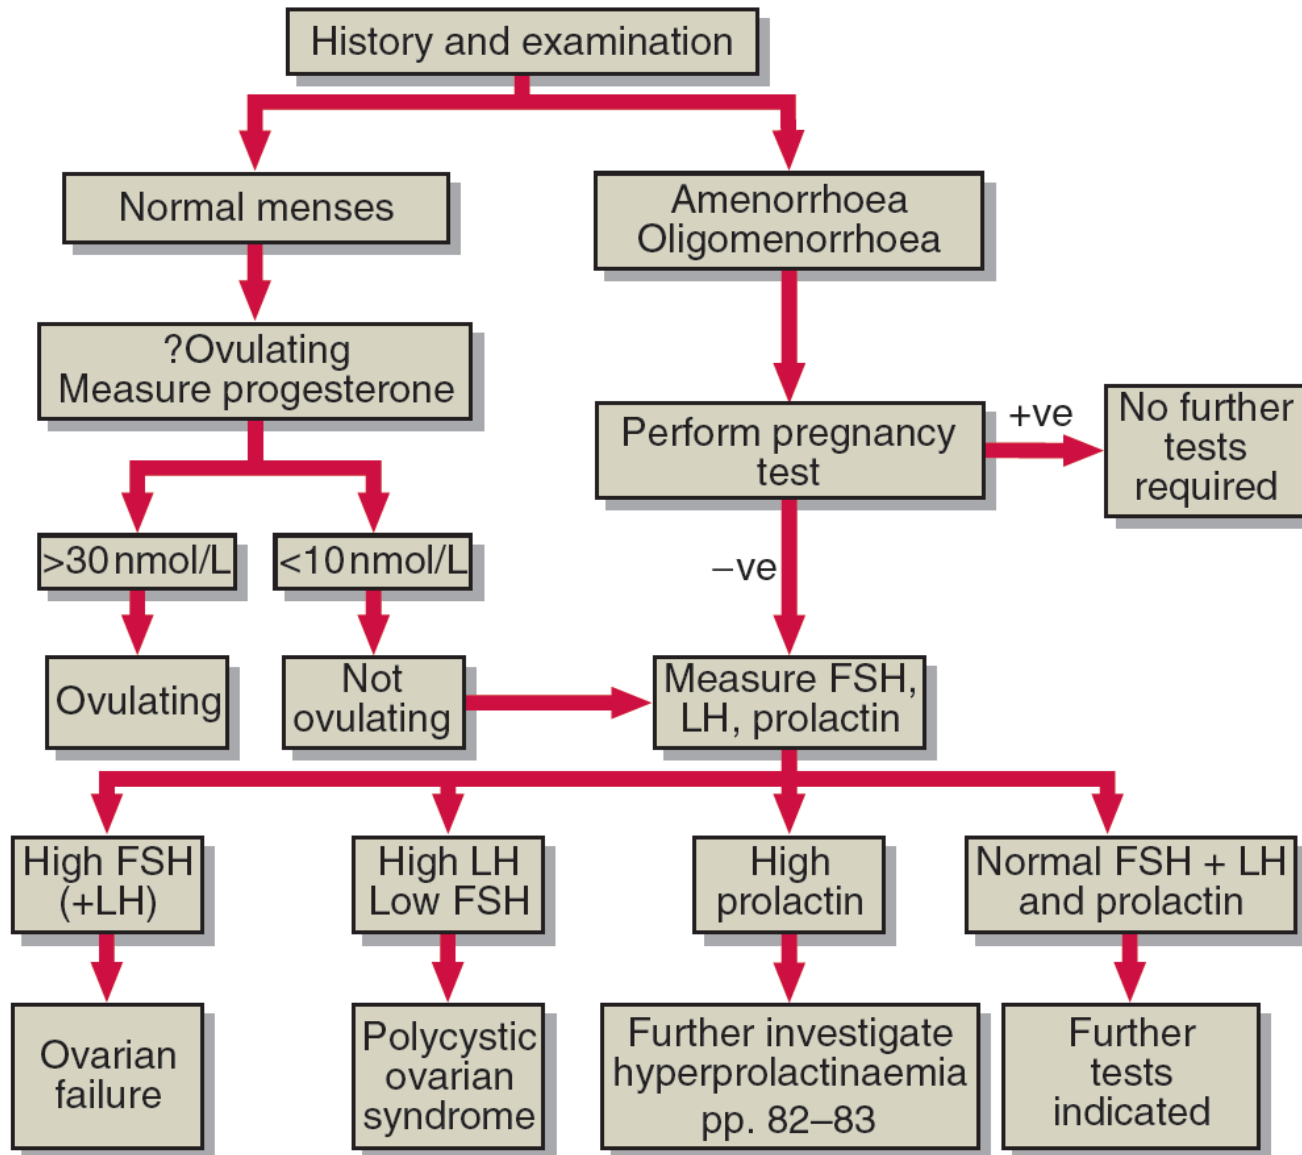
History and examination

Normal menses

Amenorrhoea
Oligomenorrhoea

?Ovulating
Measure progesterone

Perform pregnancy test

+ve

No further tests required

>30 nmol/L

<10 nmol/L

−ve

Ovulating

Not ovulating

Measure FSH, LH, prolactin

High FSH (+LH)

High LH Low FSH

High prolactin

Normal FSH + LH and prolactin

Ovarian failure

Polycystic ovarian syndrome

Further investigate hyperprolactinaemia pp. 82–83

Further tests indicated